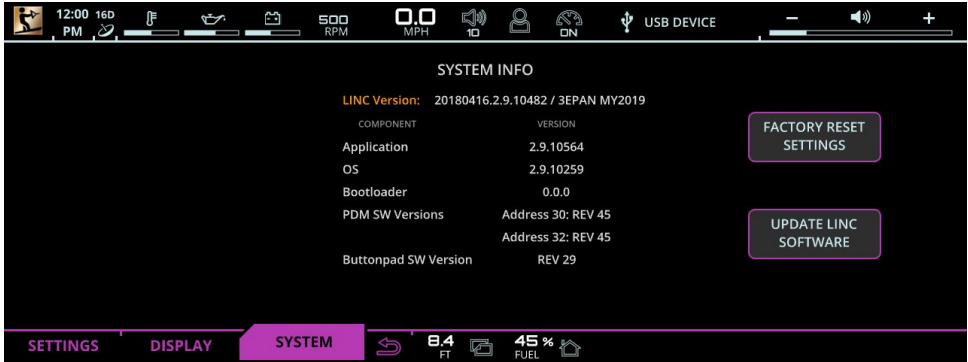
12:00 PM 16D

500 RPM

0.0 MPH

10

ON

USB DEVICE

−

+

SYSTEM INFO

LINC Version: 20180416.2.9.10482 / 3EPAN MY2019

| COMPONENT | VERSION |
|---|---|
| Application | 2.9.10564 |
| OS | 2.9.10259 |
| Bootloader | 0.0.0 |
| PDM SW Versions | Address 30: REV 45 |
| | Address 32: REV 45 |
| Buttonpad SW Version | REV 29 |

FACTORY RESET SETTINGS

UPDATE LINC SOFTWARE

SETTINGS

DISPLAY

SYSTEM

8.4 FT

45 % FUEL